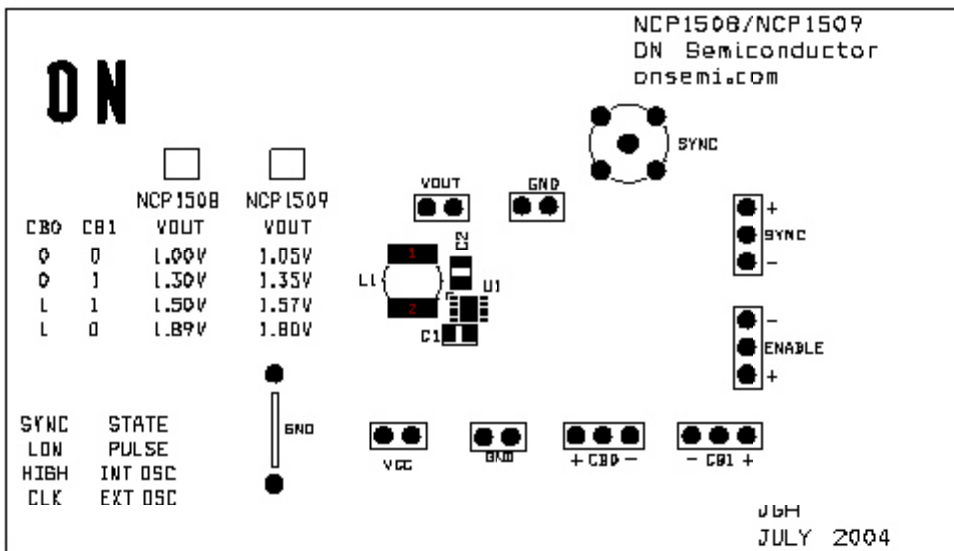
NCP1508/NCP1509
DN Semiconductor
onsemi.com

ON

SYNC

NCP1508 NCP1509

| CB0 | CB1 | NCP1508 VOUT | NCP1509 VOUT |
|---|---|---|---|
| 0 | 0 | 1.00V | 1.05V |
| 0 | 1 | 1.30V | 1.35V |
| L | 1 | 1.50V | 1.57V |
| L | 0 | 1.89V | 1.80V |

VOUT GND

+ SYNC −

L1 1 2 C2 U1 C1

− ENABLE +

| SYNC | STATE |
|---|---|
| LOW | PULSE |
| HIGH | INT OSC |
| CLK | EXT OSC |

GND

VCC GND + CB0 − − CB1 +

JGH
JULY 2004